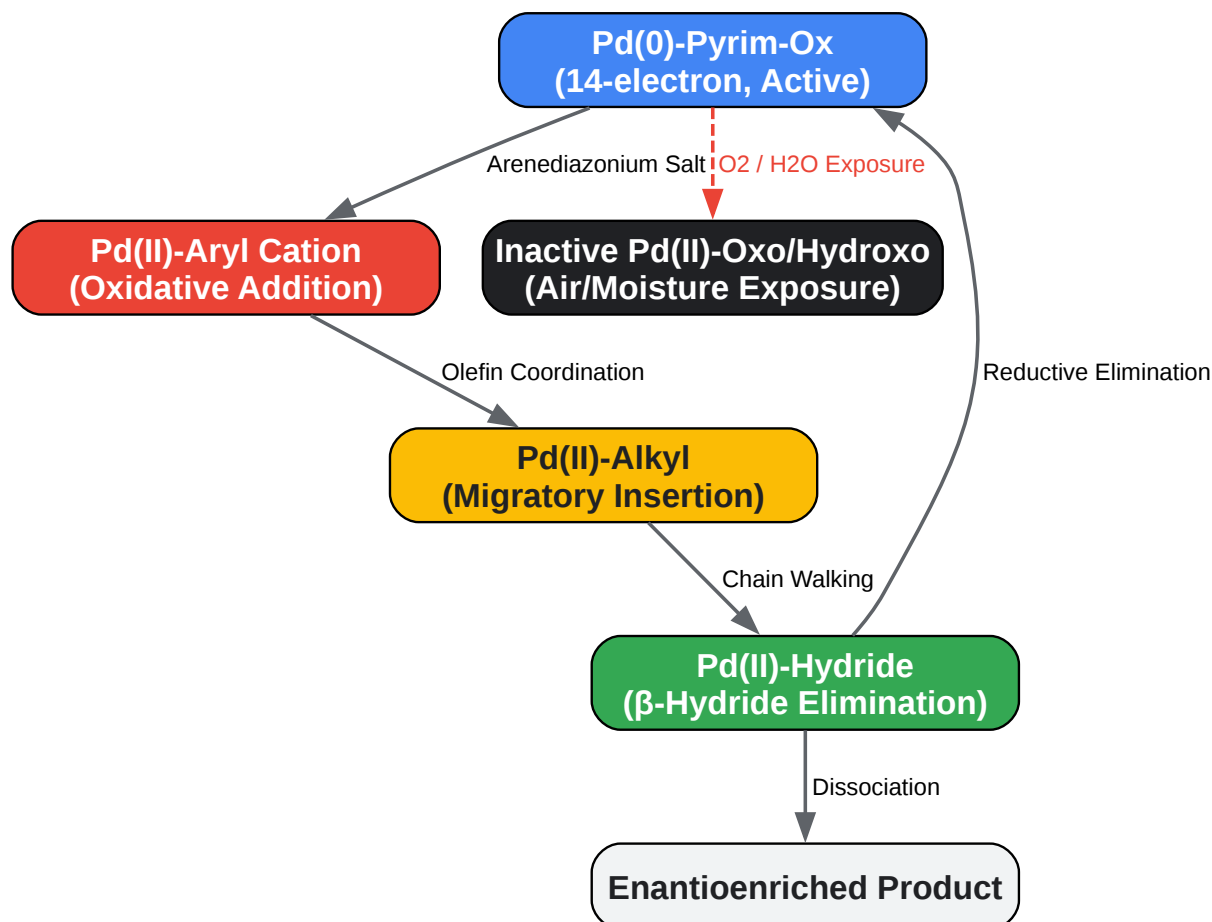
Pd(0)-Pyrim-Ox
(14-electron, Active)

Arenediazonium Salt

O2 / H2O Exposure

Pd(II)-Aryl Cation
(Oxidative Addition)

Inactive Pd(II)-Oxo/Hydroxo
(Air/Moisture Exposure)

Olefin Coordination

Reductive Elimination

Pd(II)-Alkyl
(Migratory Insertion)

Chain Walking

Pd(II)-Hydride
(β-Hydride Elimination)

Dissociation

Enantioenriched Product